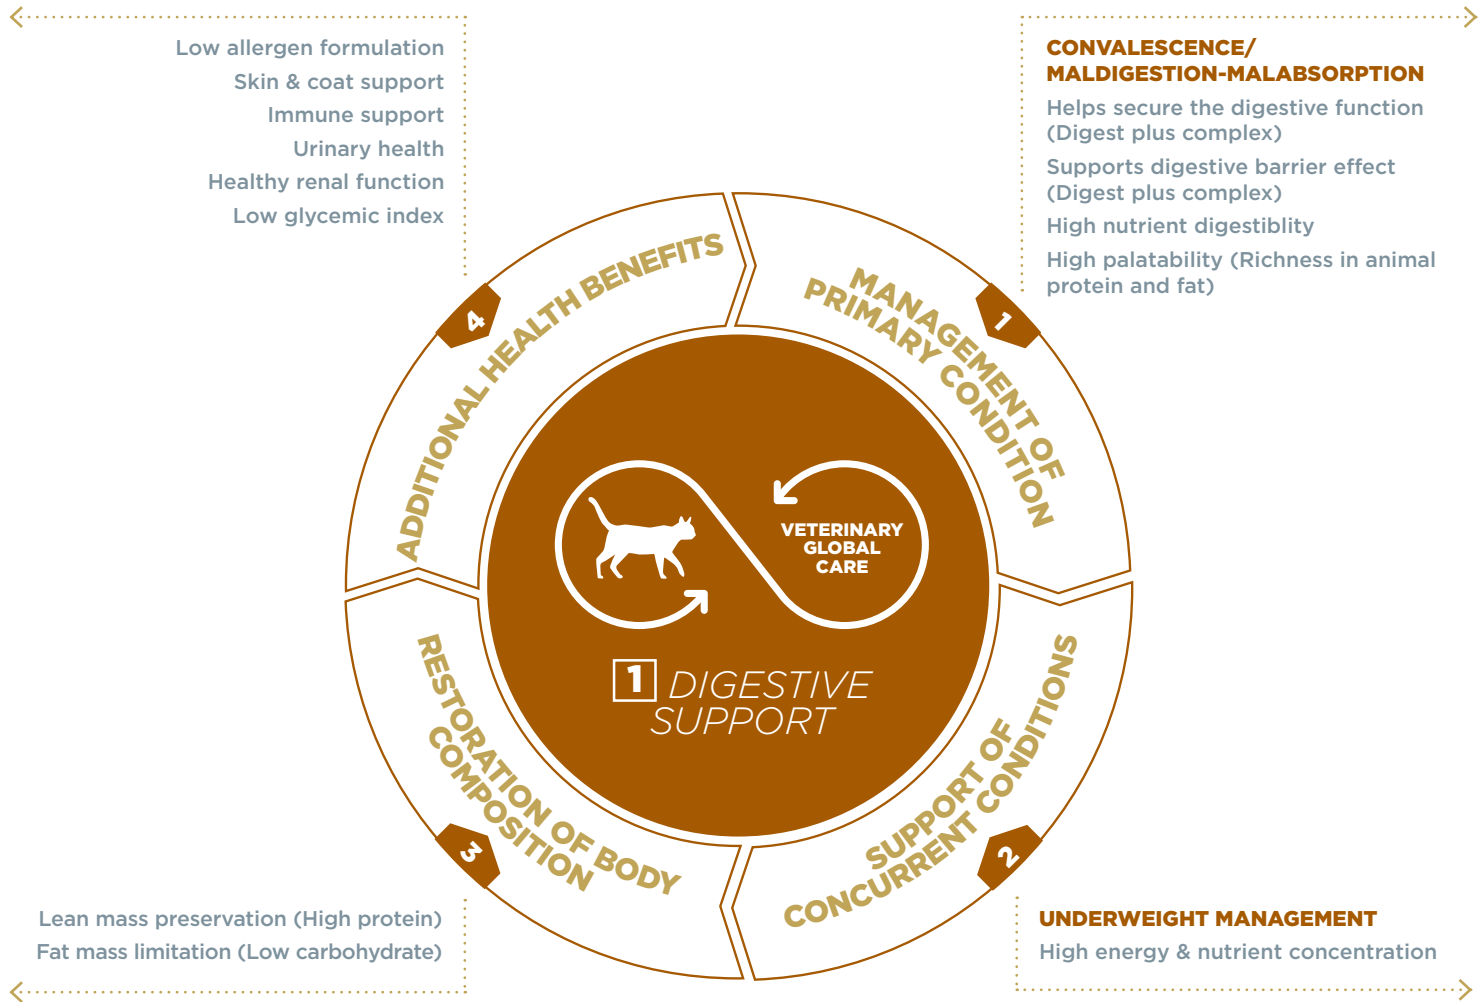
Low allergen formulation
Skin & coat support
Immune support
Urinary health
Healthy renal function
Low glycemic index

CONVALESCENCE/
MALDIGESTION-MALABSORPTION
Helps secure the digestive function (Digest plus complex)
Supports digestive barrier effect (Digest plus complex)
High nutrient digestiblity
High palatability (Richness in animal protein and fat)

4 ADDITIONAL HEALTH BENEFITS

1 MANAGEMENT OF PRIMARY CONDITION

VETERINARY GLOBAL CARE

1 DIGESTIVE SUPPORT

3 RESTORATION OF BODY COMPOSITION

2 SUPPORT OF CONCURRENT CONDITIONS

Lean mass preservation (High protein)
Fat mass limitation (Low carbohydrate)

UNDERWEIGHT MANAGEMENT
High energy & nutrient concentration